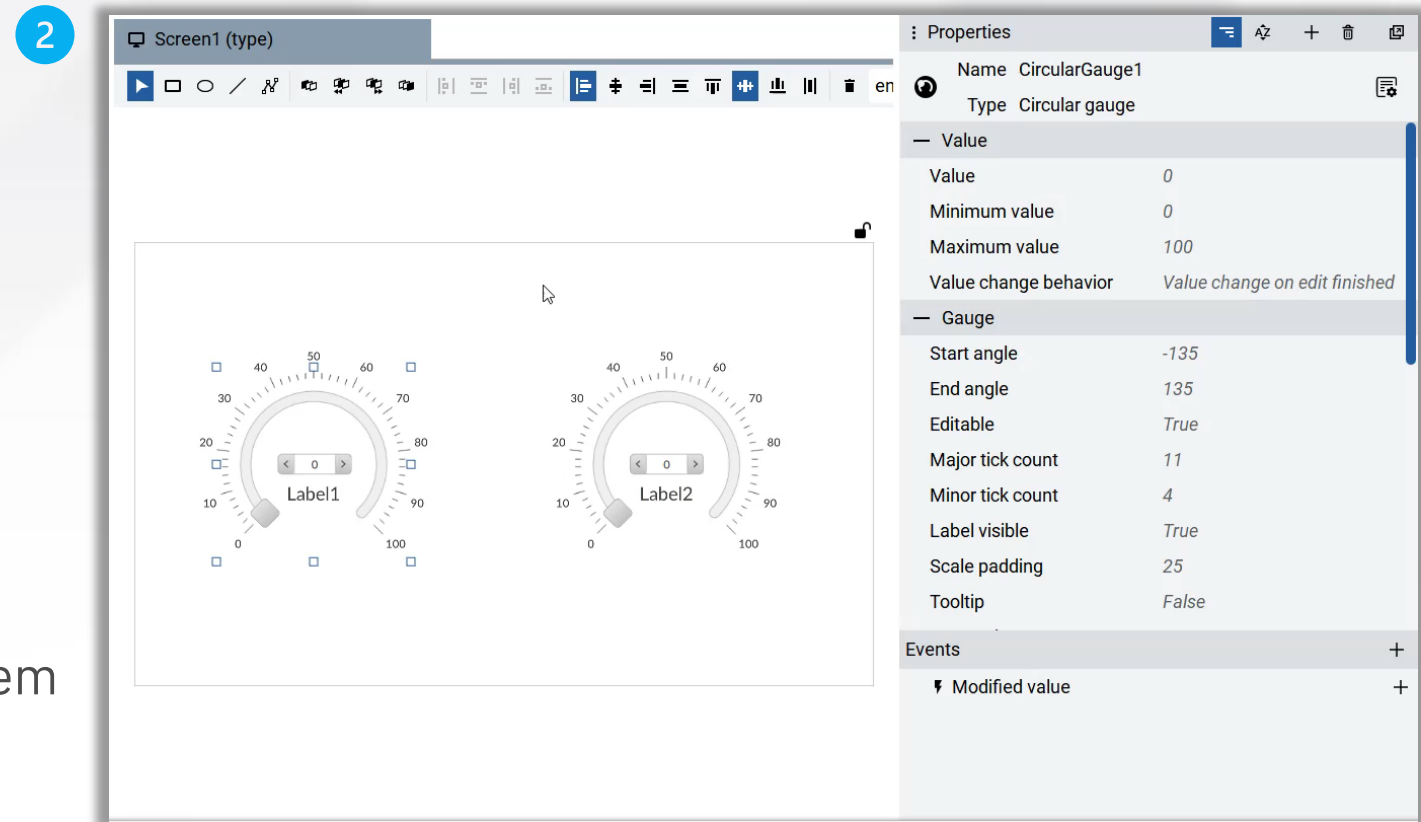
2

Screen1 (type)

en

50
40 60
30 70
20 80
10 90
0 100
0
Label1

50
40 60
30 70
20 80
10 90
0 100
0
Label2

em

Properties

Name CircularGauge1
Type Circular gauge

— Value
| | |
|---|---|
| Value | 0 |
| Minimum value | 0 |
| Maximum value | 100 |
| Value change behavior | Value change on edit finished |

— Gauge
| | |
|---|---|
| Start angle | -135 |
| End angle | 135 |
| Editable | True |
| Major tick count | 11 |
| Minor tick count | 4 |
| Label visible | True |
| Scale padding | 25 |
| Tooltip | False |

Events +
Modified value +